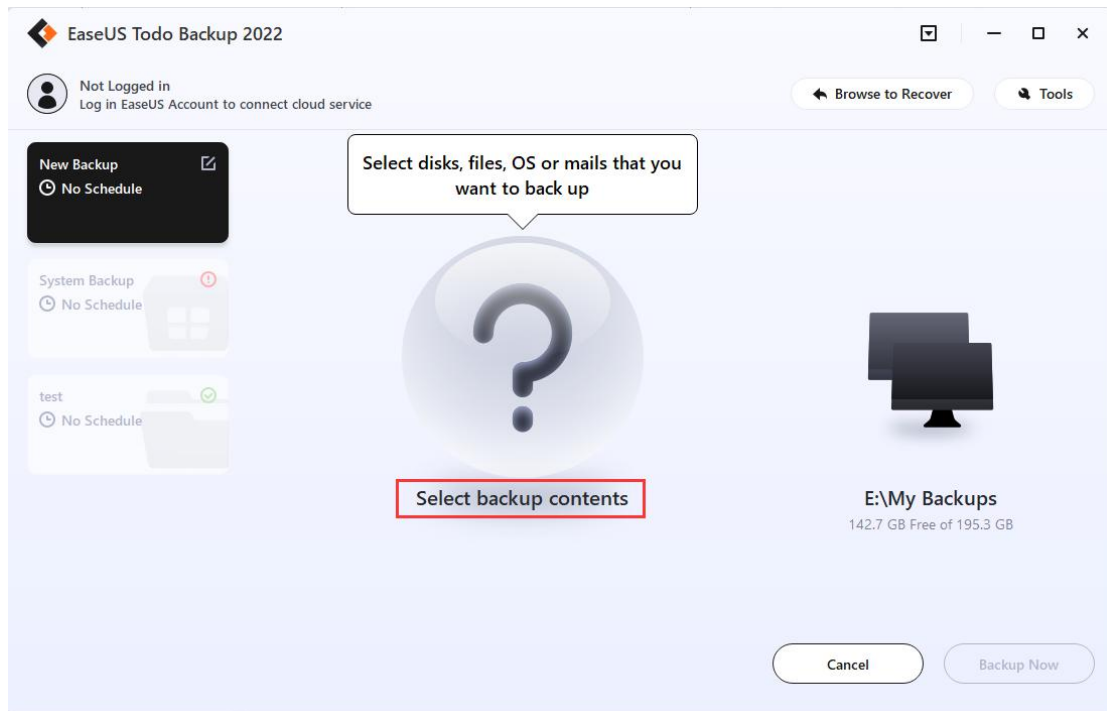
EaseUS Todo Backup 2022

Not Logged in
Log in EaseUS Account to connect cloud service

Browse to Recover

Tools

New Backup
No Schedule

System Backup
No Schedule

test
No Schedule

Select disks, files, OS or mails that you want to back up

Select backup contents

E:\My Backups
142.7 GB Free of 195.3 GB

Cancel

Backup Now